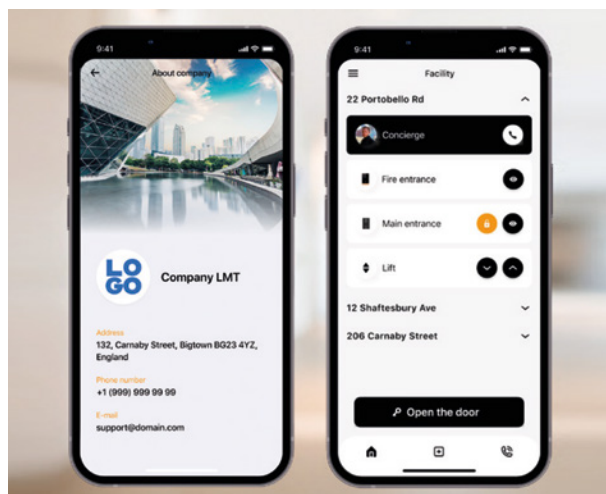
9:41

About company

LO
GO

Company LMT

Address
132, Carnaby Street, Bigtown BG23 4YZ, England

Phone number
+1 (999) 999 99 99

E-mail
support@domain.com

9:41

Facility

22 Portobello Rd

Concierge

Fire entrance

Main entrance

Lift

12 Shaftesbury Ave

206 Carnaby Street

Open the door